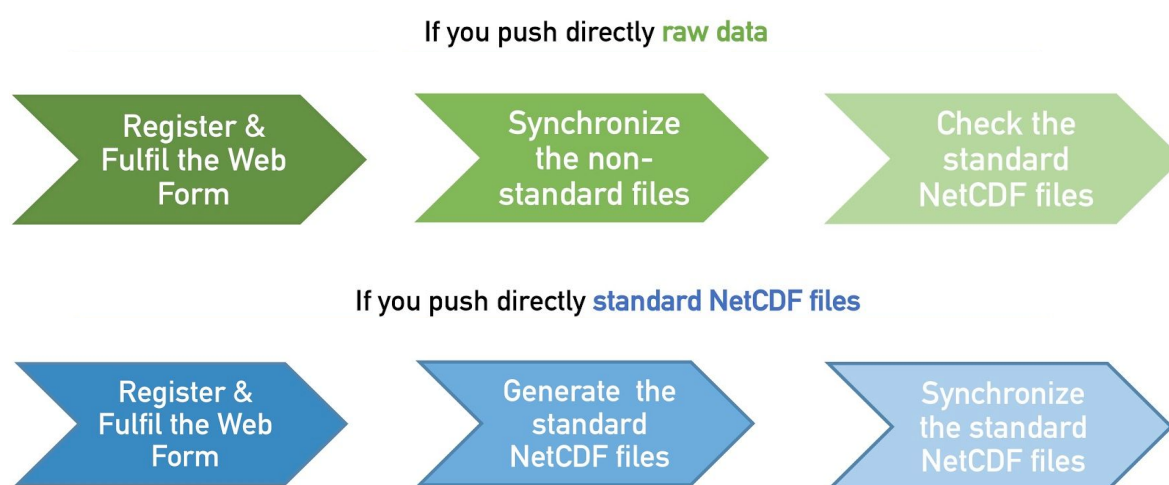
If you push directly raw data

Register & Fulfil the Web Form

Synchronize the non-standard files

Check the standard NetCDF files

If you push directly standard NetCDF files

Register & Fulfil the Web Form

Generate the standard NetCDF files

Synchronize the standard NetCDF files